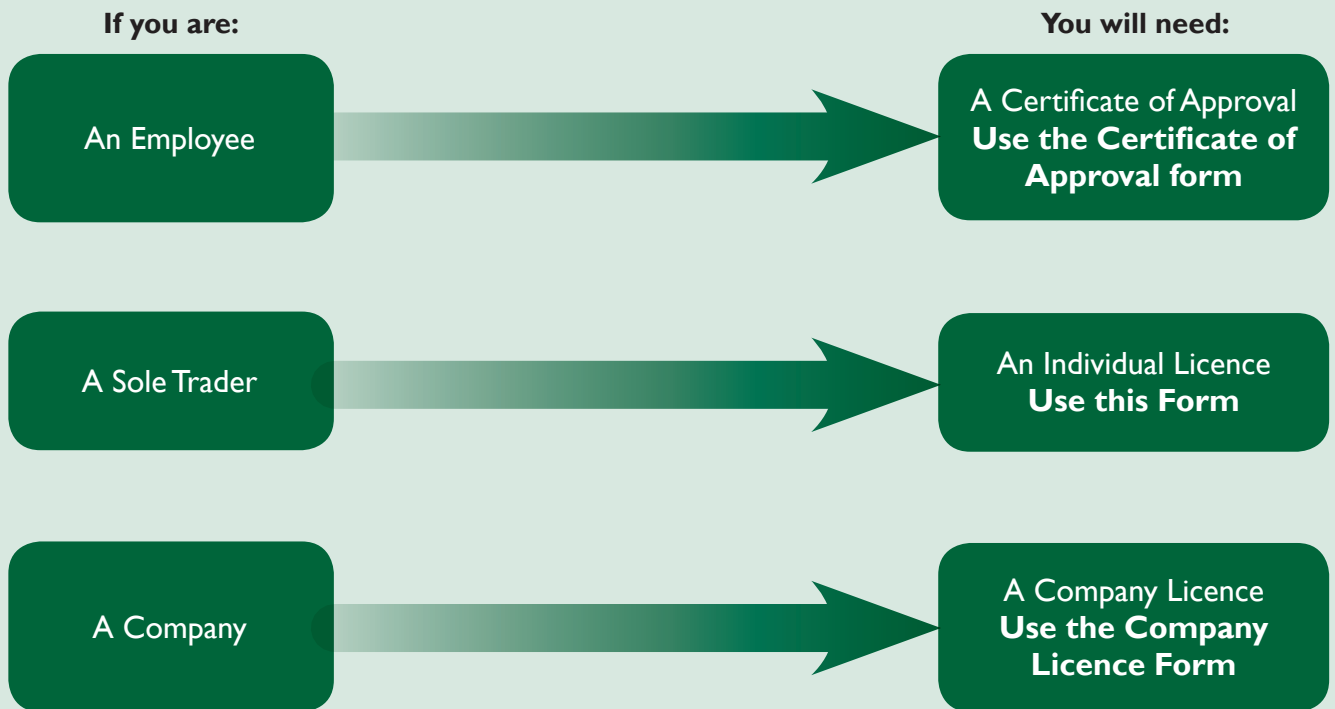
If you are:

You will need:

An Employee

A Certificate of Approval
**Use the Certificate of Approval form**

A Sole Trader

An Individual Licence
**Use this Form**

A Company

A Company Licence
**Use the Company Licence Form**